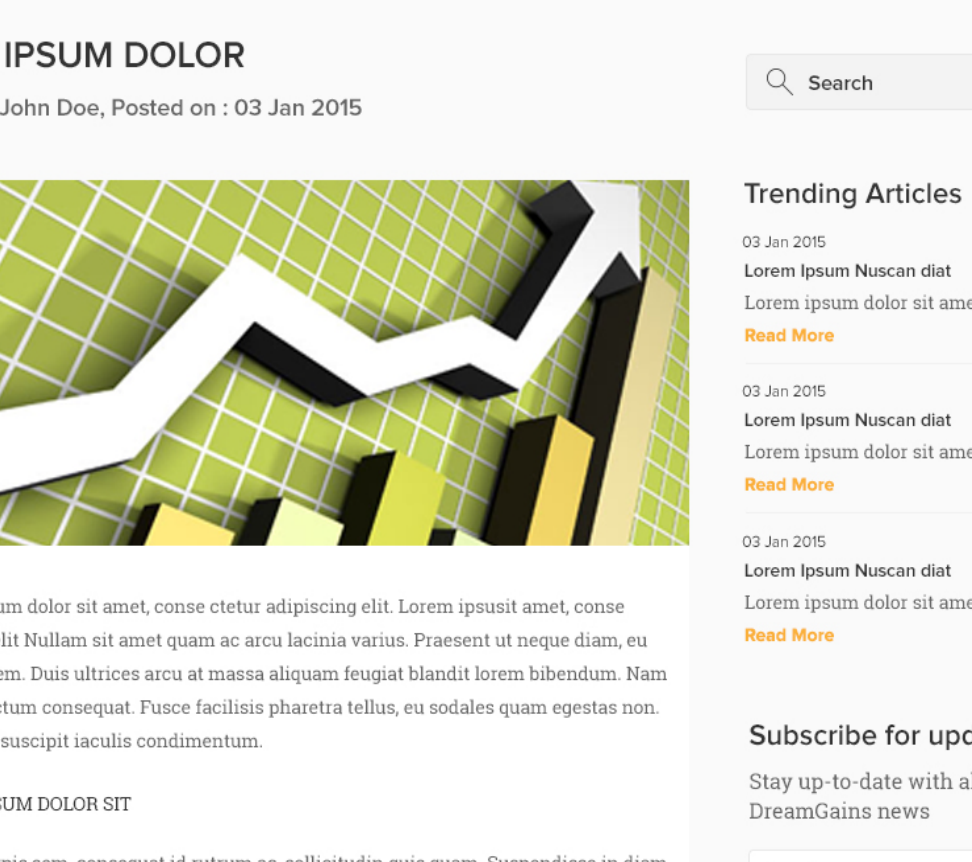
IPSUM DOLOR

John Doe, Posted on : 03 Jan 2015

um dolor sit amet, conse ctetur adipiscing elit. Lorem ipsusit amet, conse lit Nullam sit amet quam ac arcu lacinia varius. Praesent ut neque diam, eu em. Duis ultrices arcu at massa aliquam feugiat blandit lorem bibendum. Nam tum consequat. Fusce facilisis pharetra tellus, eu sodales quam egestas non. suscipit iaculis condimentum.

SUM DOLOR SIT

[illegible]

Search

Trending Articles

03 Jan 2015
Lorem Ipsum Nuscan diat
Lorem ipsum dolor sit ame
Read More

03 Jan 2015
Lorem Ipsum Nuscan diat
Lorem ipsum dolor sit ame
Read More

03 Jan 2015
Lorem Ipsum Nuscan diat
Lorem ipsum dolor sit ame
Read More

Subscribe for upd

Stay up-to-date with al DreamGains news